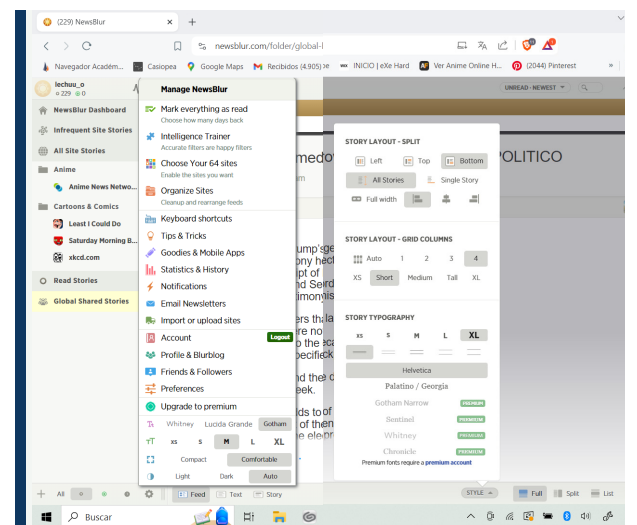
(229) NewsBlur
+
newsblur.com/folder/global-l
Navegador Académ... Casiopea Google Maps Recibidos (4.905) INICIO | eXe Hard Ver Anime Online H... (2044) Pinterest

lechuu_o
229 0
NewsBlur Dashboard
Infrequent Site Stories
All Site Stories
Anime
Anime News Netwo...
Cartoons & Comics
Least I Could Do
Saturday Morning B...
xkcd.com
Read Stories
Global Shared Stories

Manage NewsBlur
Mark everything as read
Choose how many days back
Intelligence Trainer
Accurate filters are happy filters
Choose Your 64 sites
Enable the sites you want
Organize Sites
Cleanup and rearrange feeds
Keyboard shortcuts
Tips & Tricks
Goodies & Mobile Apps
Statistics & History
Notifications
Email Newsletters
Import or upload sites
Account
Logout
Profile & Blurblog
Friends & Followers
Preferences
Upgrade to premium
Whitney Lucida Grande Gotham
XS S M L XL
Compact Comfortable
Light Dark Auto

UNREAD · NEWEST

STORY LAYOUT - SPLIT
Left Top Bottom
All Stories Single Story
Full width

STORY LAYOUT - GRID COLUMNS
Auto 1 2 3 4
XS Short Medium Tall XL

STORY TYPOGRAPHY
XS S M L XL
Helvetica
Palatino / Georgia
Gotham Narrow PREMIUM
Sentinel PREMIUM
Whitney PREMIUM
Chronicle PREMIUM
Premium fonts require a premium account

medov POLITICO

ump's
ony hec
pt of
nd Seid
imoni
ers tha
e no
to the ea
pecific
nd the c
ek.
ds to
of the
e ele

All Feed Text Story
STYLE Full Split List
Buscar